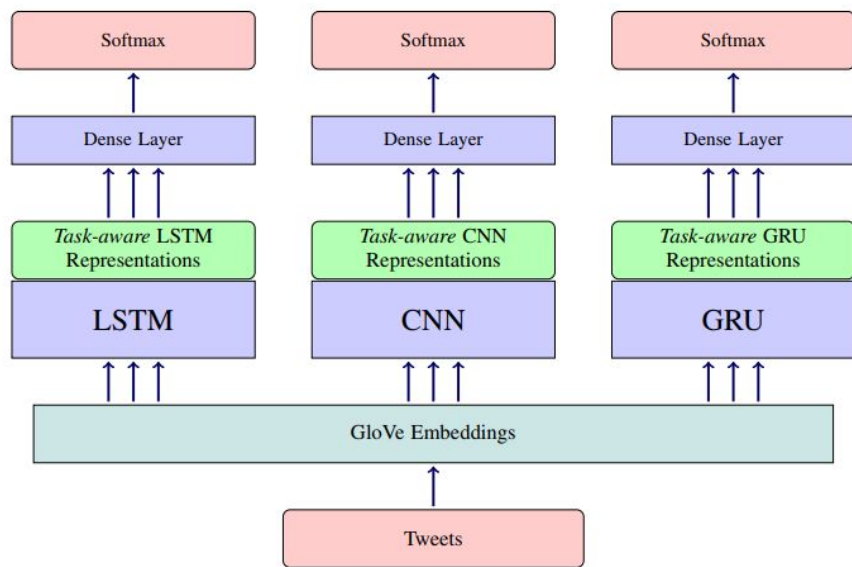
Softmax

Dense Layer

Task-aware LSTM Representations

LSTM

Softmax

Dense Layer

Task-aware CNN Representations

CNN

Softmax

Dense Layer

Task-aware GRU Representations

GRU

GloVe Embeddings

Tweets